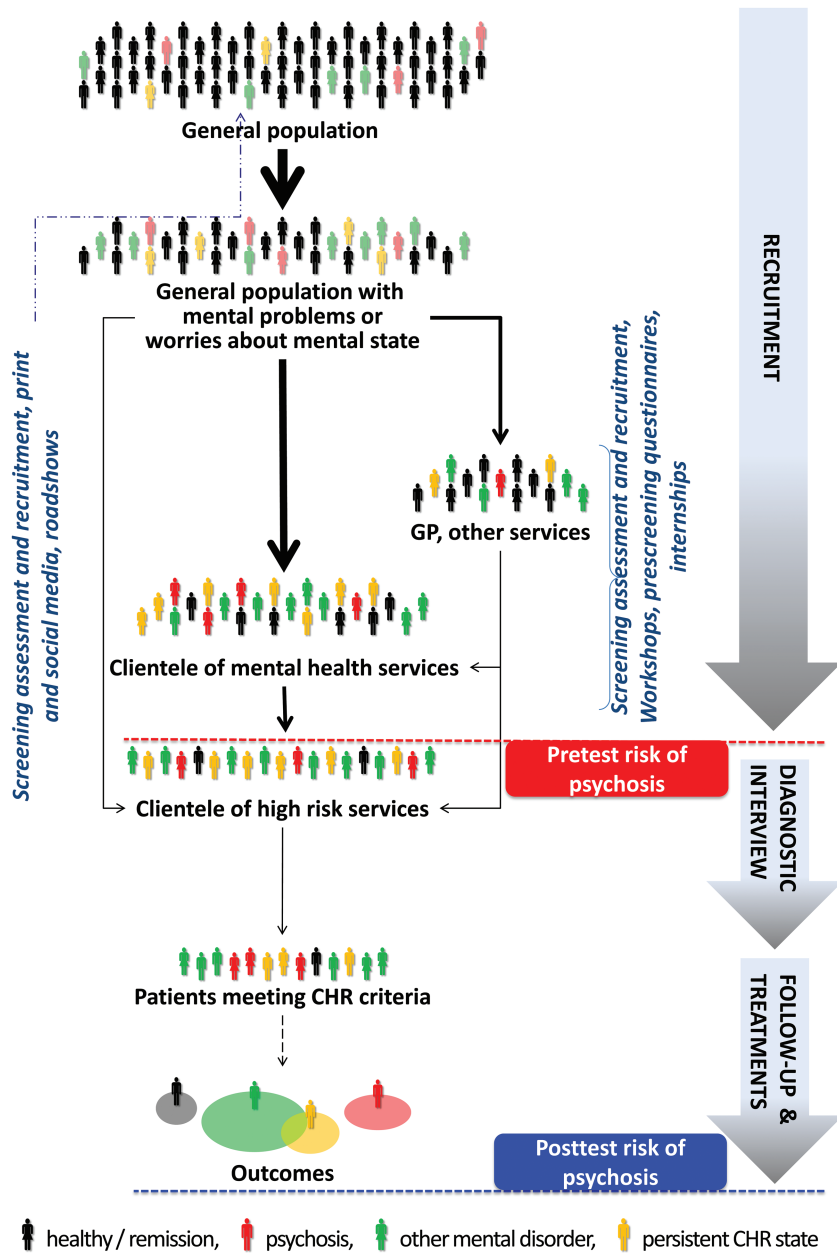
General population

General population with mental problems or worries about mental state

Screening assessment and recruitment, print and social media, roadshows

GP, other services

Screening assessment and recruitment, Workshops, prescreening questionnaires, internships

RECRUITMENT

Clientele of mental health services

Pretest risk of psychosis

Clientele of high risk services

DIAGNOSTIC INTERVIEW

Patients meeting CHR criteria

FOLLOW-UP & TREATMENTS

Outcomes

Posttest risk of psychosis

healthy / remission, psychosis, other mental disorder, persistent CHR state